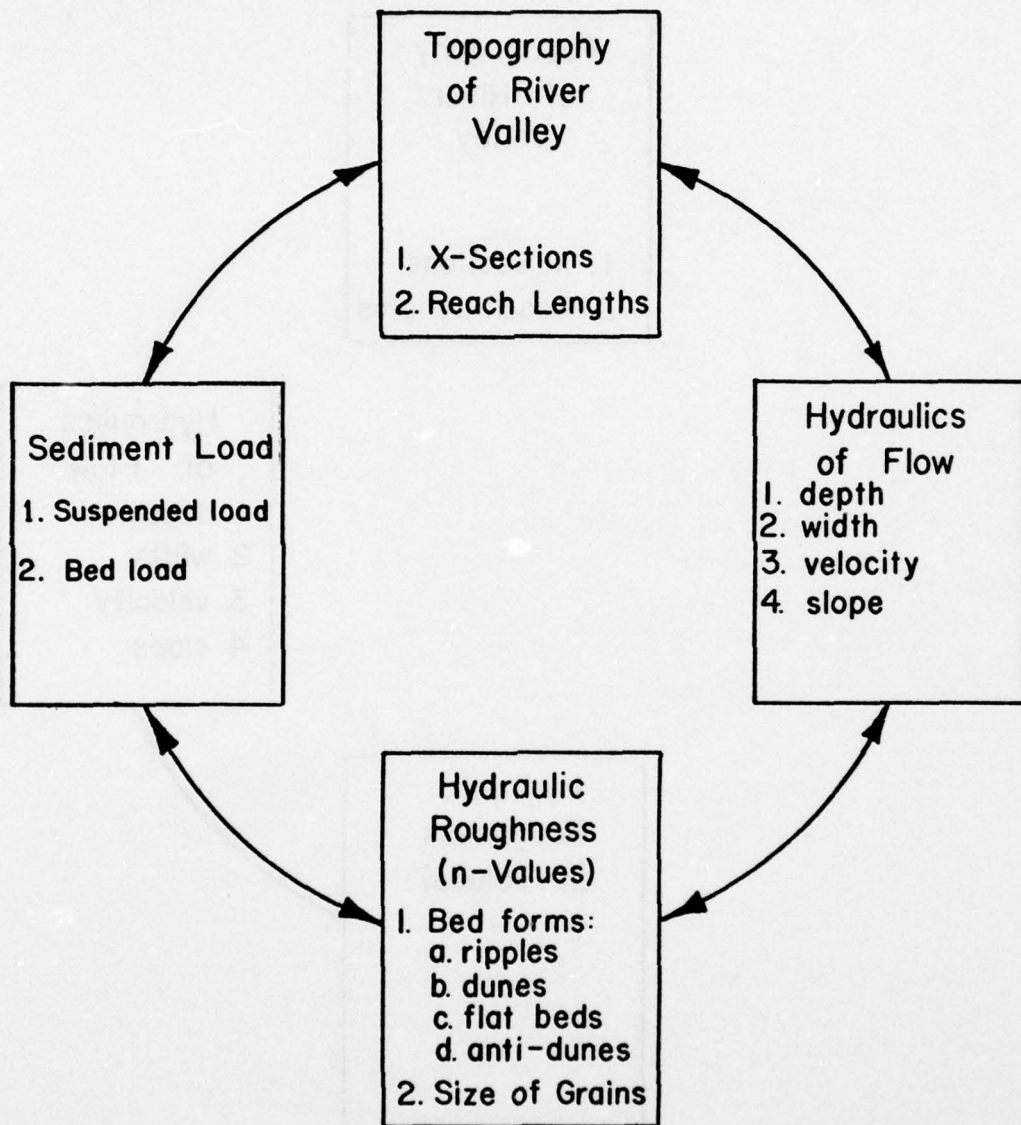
Topography of River Valley

I. X-Sections
2. Reach Lengths

Sediment Load
1. Suspended load
2. Bed load

Hydraulics of Flow
I. depth
2. width
3. velocity
4. slope

Hydraulic Roughness (n-Values)
I. Bed forms:
a. ripples
b. dunes
c. flat beds
d. anti-dunes
2. Size of Grains